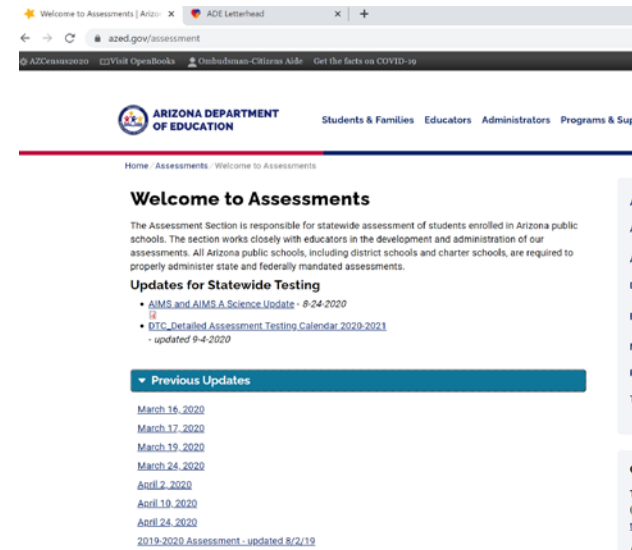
Welcome to Assessments | Arizo ×
ADE Letterhead ×
+

azed.gov/assessment

AZCensus2020 Visit OpenBooks Ombudsman-Citizens Aide Get the facts on COVID-19

ARIZONA DEPARTMENT OF EDUCATION

Students & Families Educators Administrators Programs & Sup

Home / Assessments / Welcome to Assessments

Welcome to Assessments

The Assessment Section is responsible for statewide assessment of students enrolled in Arizona public schools. The section works closely with educators in the development and administration of our assessments. All Arizona public schools, including district schools and charter schools, are required to properly administer state and federally mandated assessments.

Updates for Statewide Testing

- AIMS and AIMS A Science Update - 8-24-2020
- DTC_Detailed Assessment Testing Calendar 2020-2021 - updated 9-4-2020

Previous Updates

March 16, 2020

March 17, 2020

March 19, 2020

March 24, 2020

April 2, 2020

April 10, 2020

April 24, 2020

2019-2020 Assessment - updated 8/2/19